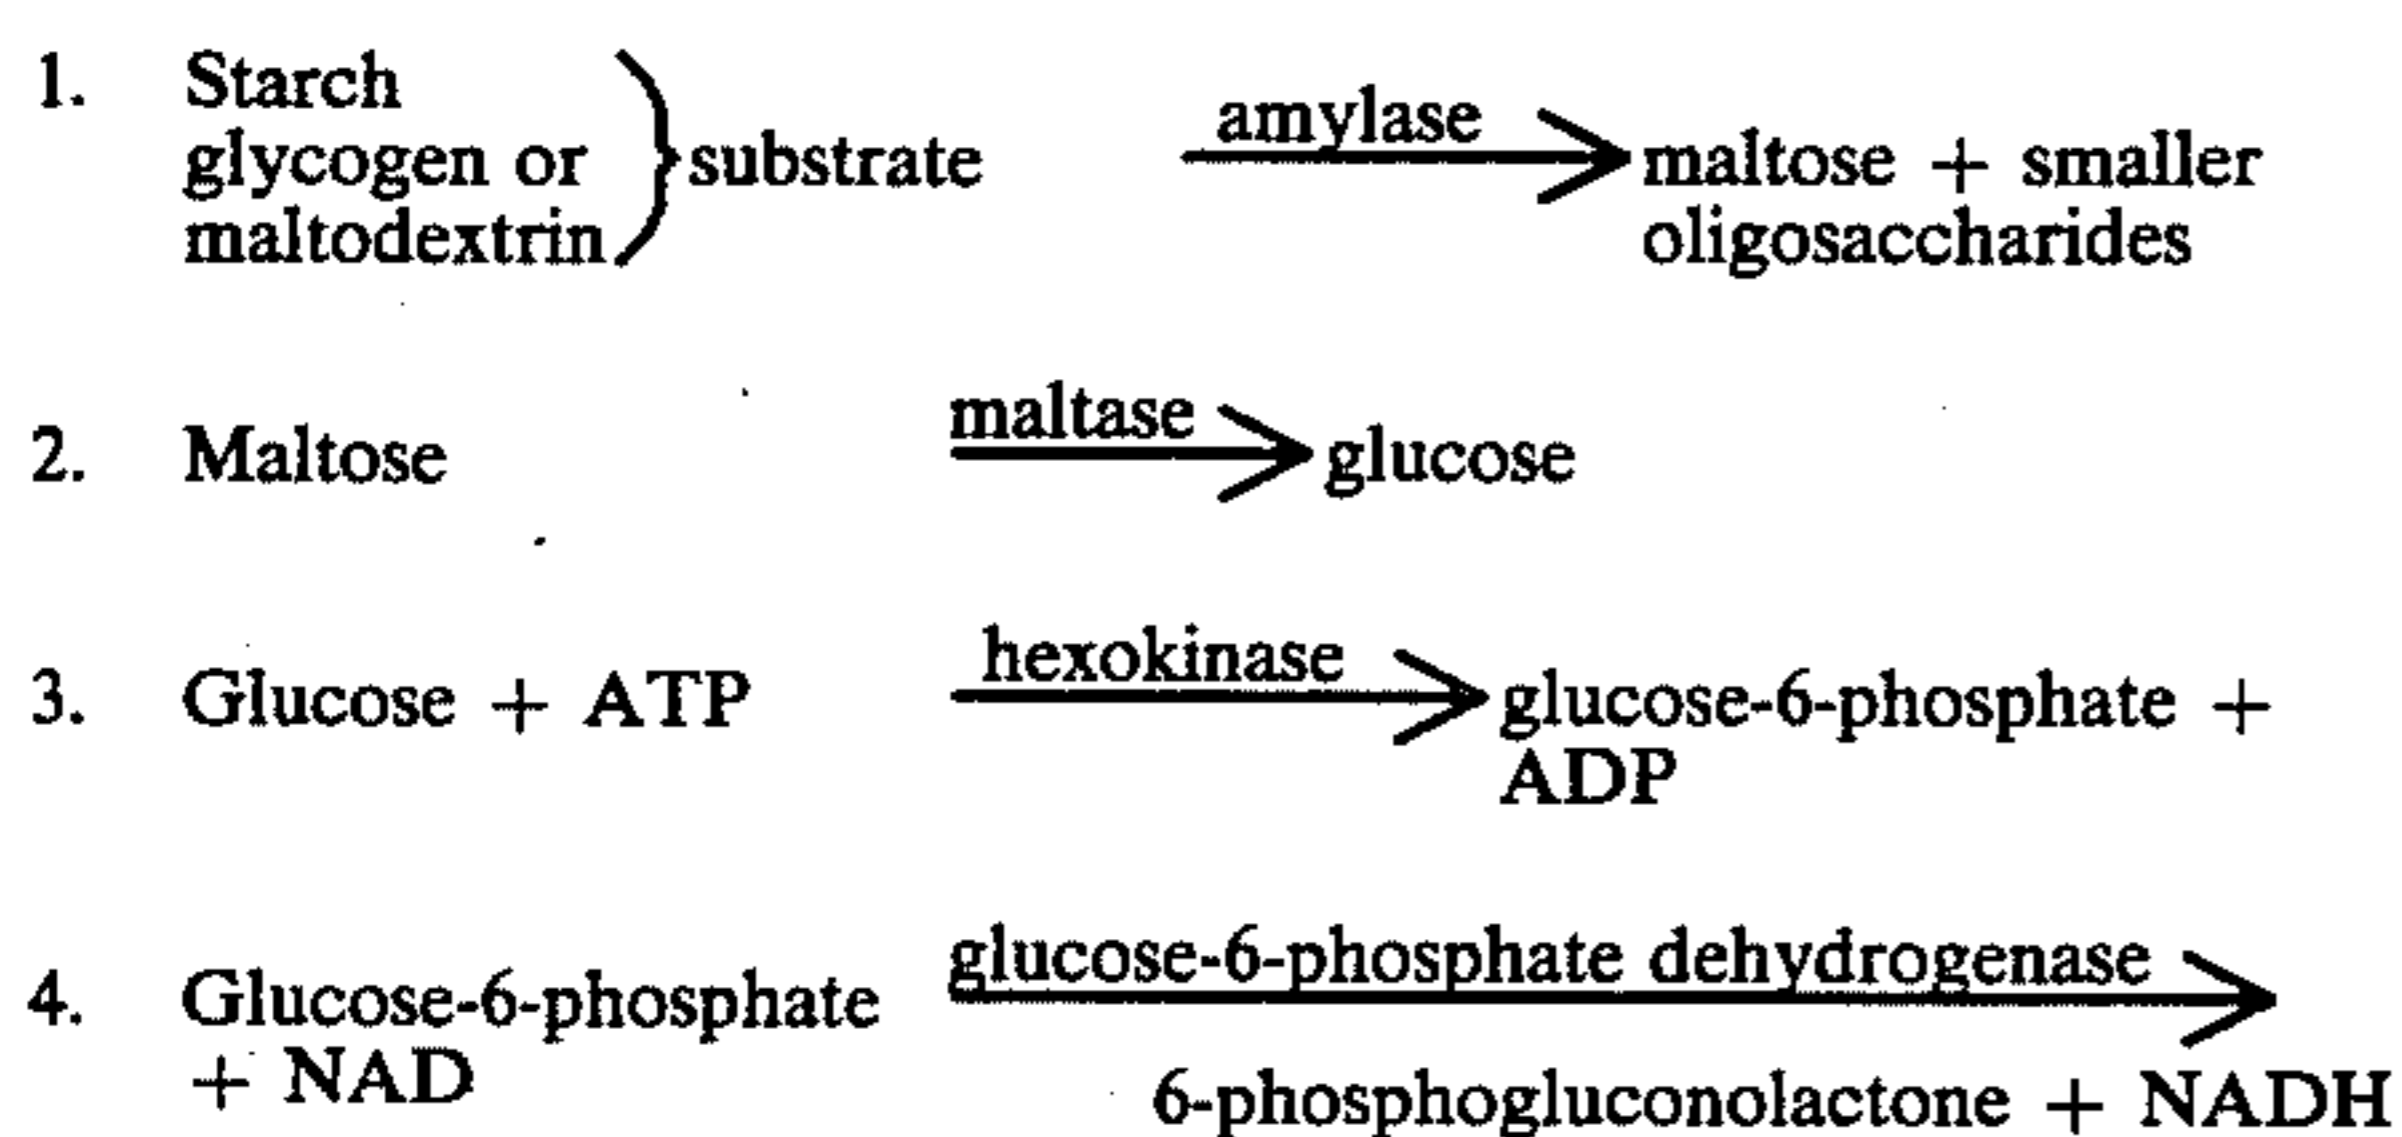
1. Starch glycogen or maltodextrin } substrate $\xrightarrow{\text{amylase}}$ maltose + smaller oligosaccharides

2. Maltose $\xrightarrow{\text{maltase}}$ glucose

3. Glucose + ATP $\xrightarrow{\text{hexokinase}}$ glucose-6-phosphate + ADP

4. Glucose-6-phosphate + NAD $\xrightarrow{\text{glucose-6-phosphate dehydrogenase}}$ 6-phosphogluconolactone + NADH